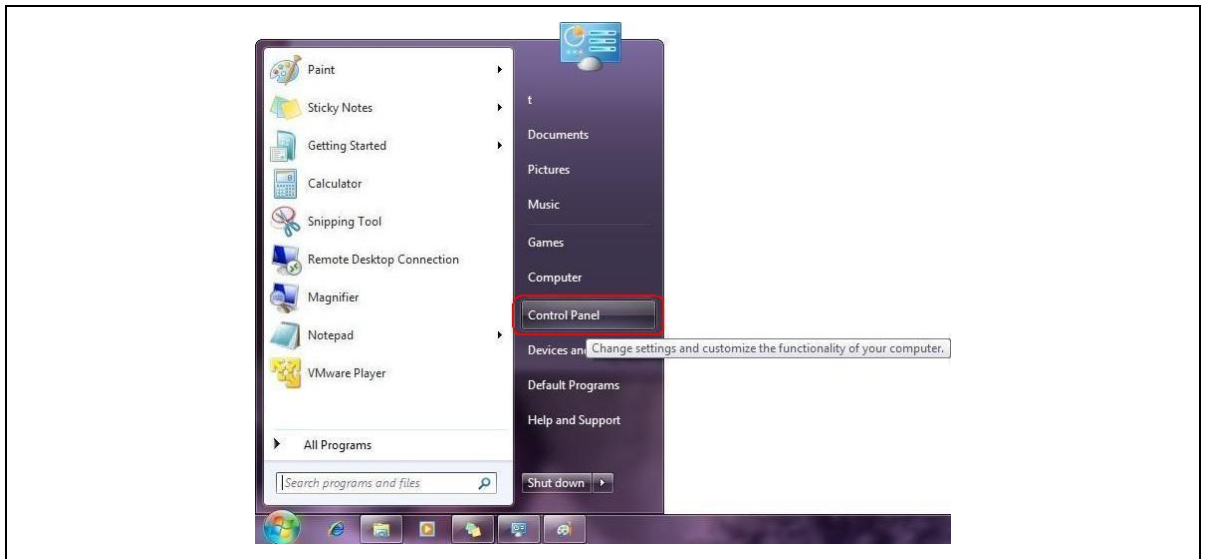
Paint
Sticky Notes
Getting Started
Calculator
Snipping Tool
Remote Desktop Connection
Magnifier
Notepad
VMware Player

All Programs

Search programs and files

t
Documents
Pictures
Music
Games
Computer
Control Panel
Devices an
Change settings and customize the functionality of your computer.
Default Programs
Help and Support

Shut down